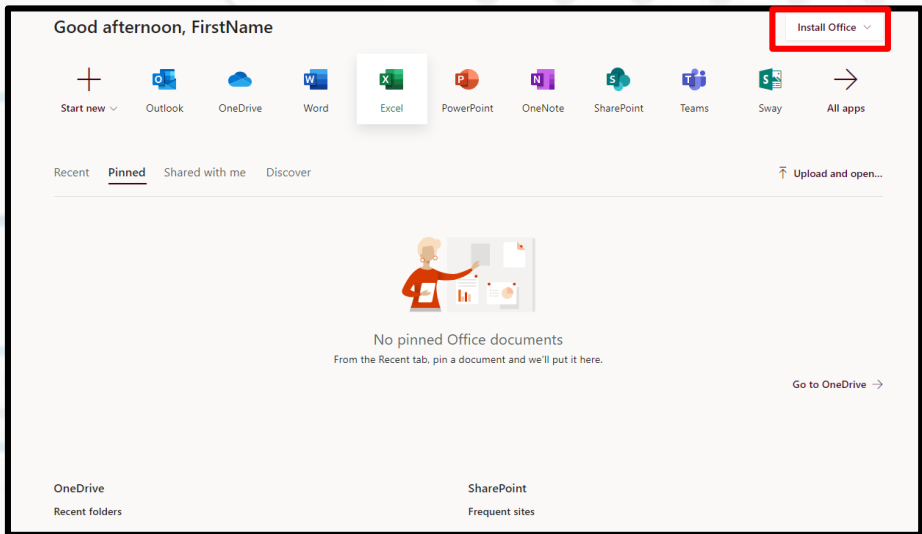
Good afternoon, FirstName

Install Office

Start new
Outlook
OneDrive
Word
Excel
PowerPoint
OneNote
SharePoint
Teams
Sway
All apps

Recent
Pinned
Shared with me
Discover

Upload and open...

No pinned Office documents
From the Recent tab, pin a document and we'll put it here.

Go to OneDrive

OneDrive
Recent folders

SharePoint
Frequent sites